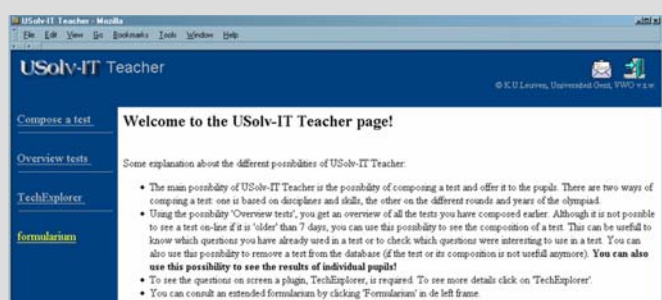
USolv-IT Teacher - Mozilla

File Edit View Go Bookmarks Tools Window Help

USolv-IT Teacher

© K.U.Leuven, Universiteit Gent, VWO v.z.w.

Compose a test

Overview tests

TechExplorer

formularium

Welcome to the USolv-IT Teacher page!

Some explanation about the different possibilities of USolv-IT Teacher:

- The main possibility of USolv-IT Teacher is the possibility of composing a test and offer it to the pupils. There are two ways of compiing a test: one is based on disciplines and skills, the other on the different rounds and years of the olympiad.
- Using the possibility 'Overview tests', you get an overview of all the tests you have composed earlier. Although it is not possible to see a test on-line if it is 'older' than 7 days, you can use this possibility to see the composition of a test. This can be usefull to know which questions you have already used in a test or to check which questions were interesting to use in a test. You can also use this possibility to remove a test from the database (if the test or its composition is not usefull anymore). **You can also use this possibility to see the results of individual pupils!**
- To see the questions on screen a plugin, TechExplorer, is required. To see more details click on 'TechExplorer'.
- You can consult an extended formularium by clicking 'Formularium' in de left frame.